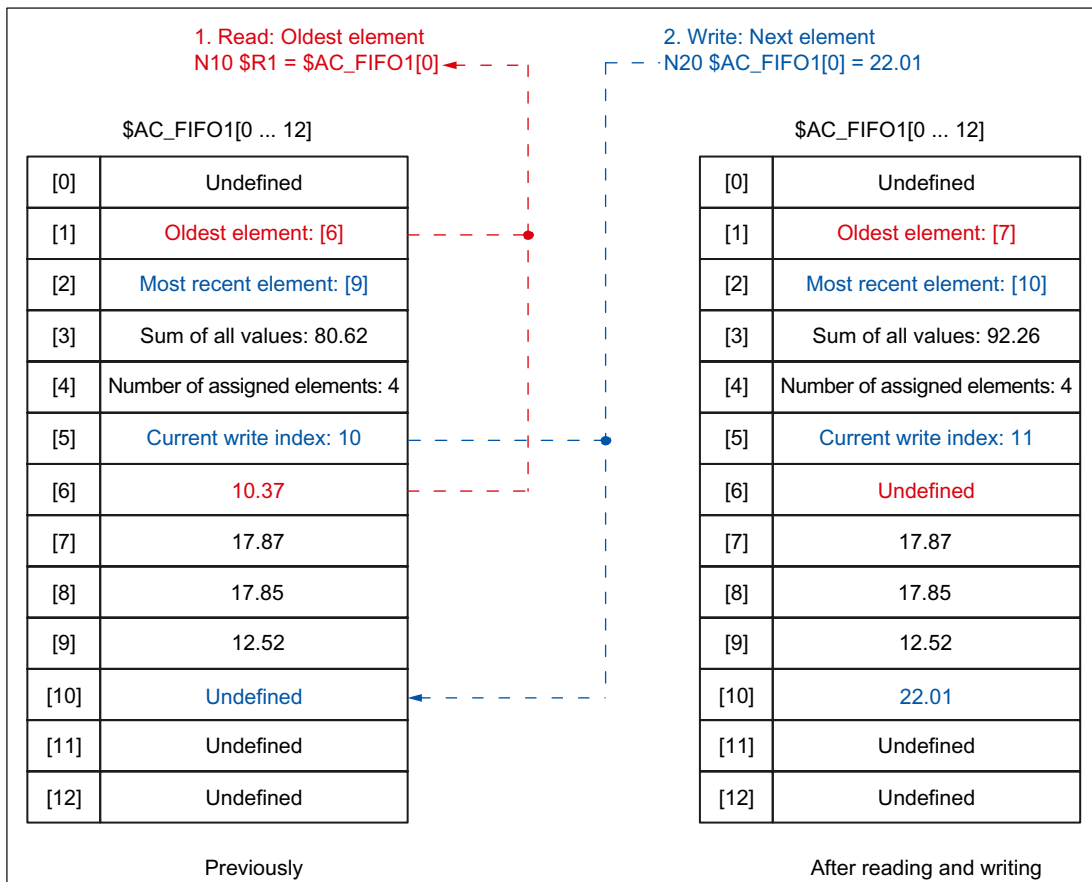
1. Read: Oldest element
N10 $R1 = $AC_FIFO1[0]

2. Write: Next element
N20 $AC_FIFO1[0] = 22.01

$AC_FIFO1[0 ... 12]

| [0] | Undefined |
|---|---|
| [1] | Oldest element: [6] |
| [2] | Most recent element: [9] |
| [3] | Sum of all values: 80.62 |
| [4] | Number of assigned elements: 4 |
| [5] | Current write index: 10 |
| [6] | 10.37 |
| [7] | 17.87 |
| [8] | 17.85 |
| [9] | 12.52 |
| [10] | Undefined |
| [11] | Undefined |
| [12] | Undefined |

Previously

$AC_FIFO1[0 ... 12]

| [0] | Undefined |
|---|---|
| [1] | Oldest element: [7] |
| [2] | Most recent element: [10] |
| [3] | Sum of all values: 92.26 |
| [4] | Number of assigned elements: 4 |
| [5] | Current write index: 11 |
| [6] | Undefined |
| [7] | 17.87 |
| [8] | 17.85 |
| [9] | 12.52 |
| [10] | 22.01 |
| [11] | Undefined |
| [12] | Undefined |

After reading and writing